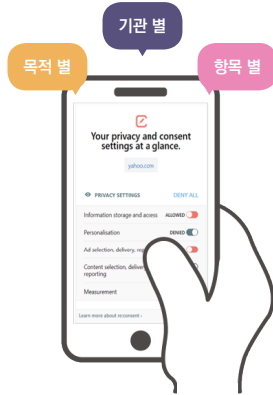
기관 별

목적 별

항목 별

Your privacy and consent settings at a glance.

yahoo.com

PRIVACY SETTINGS

DENY ALL

Information storage and access ALLOWED

Personalisation DENIED

Ad selection, delivery, re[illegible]

Content selection, deliver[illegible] reporting

Measurement

Learn more about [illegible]consent ›